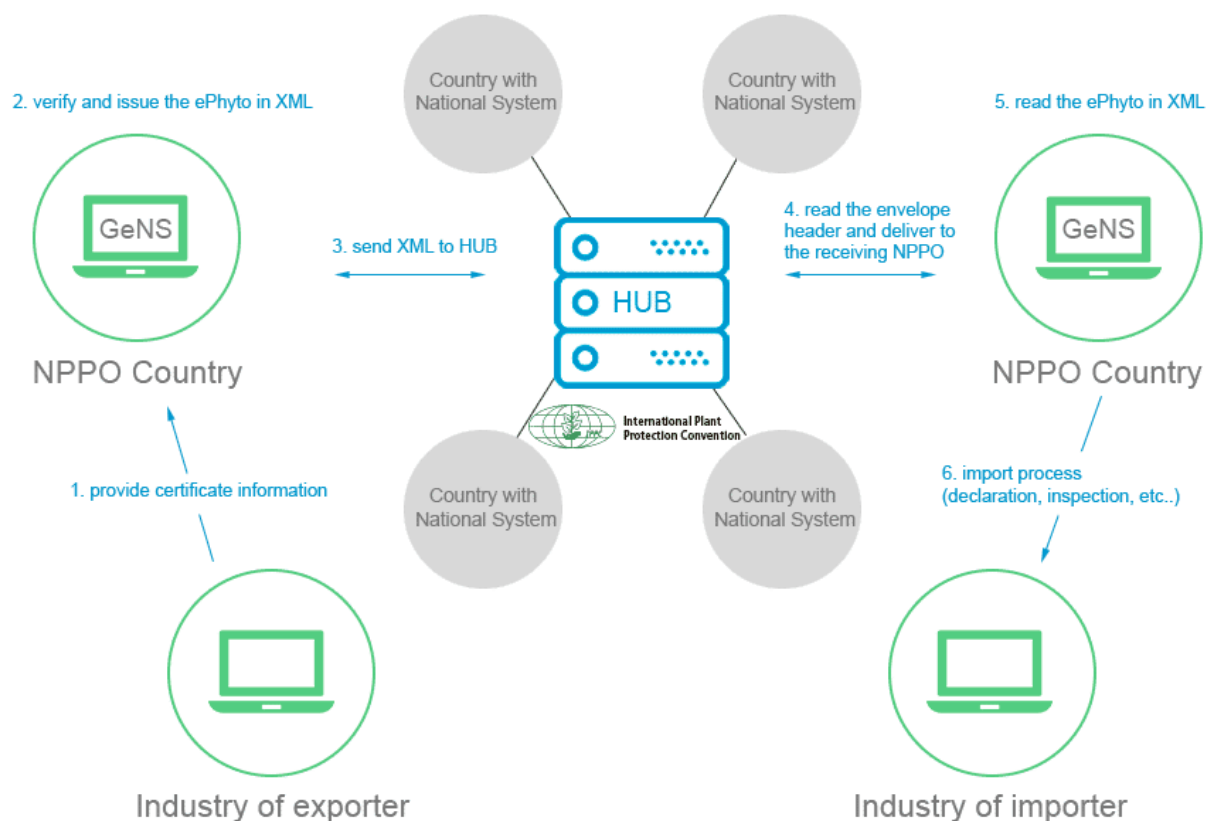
Country with National System

Country with National System

2. verify and issue the ePhyto in XML

5. read the ePhyto in XML

GeNS

NPPO Country

3. send XML to HUB

HUB

4. read the envelope header and deliver to the receiving NPPO

GeNS

NPPO Country

International Plant Protection Convention

IPPC

Country with National System

Country with National System

1. provide certificate information

6. import process (declaration, inspection, etc..)

Industry of exporter

Industry of importer